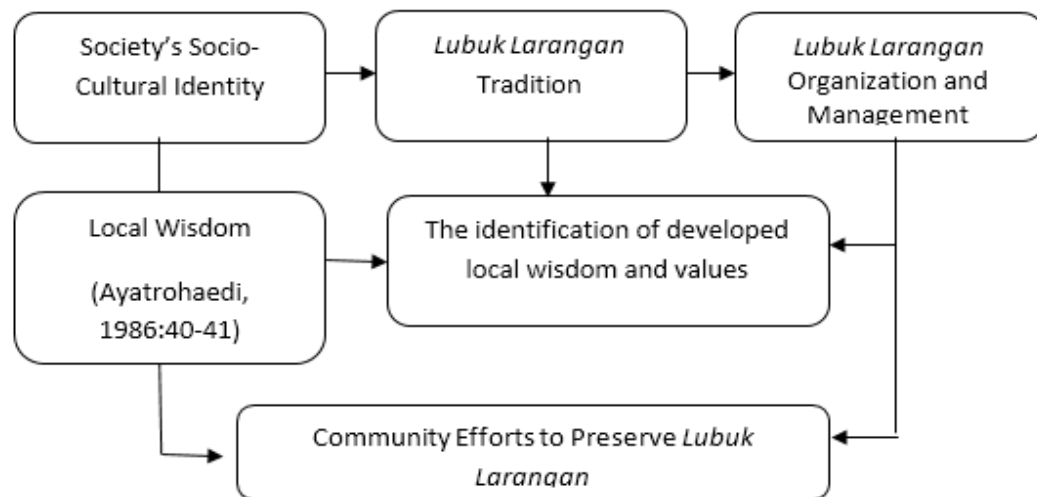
Society's Socio-Cultural Identity

*Lubuk Larangan* Tradition

*Lubuk Larangan* Organization and Management

Local Wisdom

(Ayatrohaedi, 1986:40-41)

The identification of developed local wisdom and values

Community Efforts to Preserve *Lubuk Larangan*